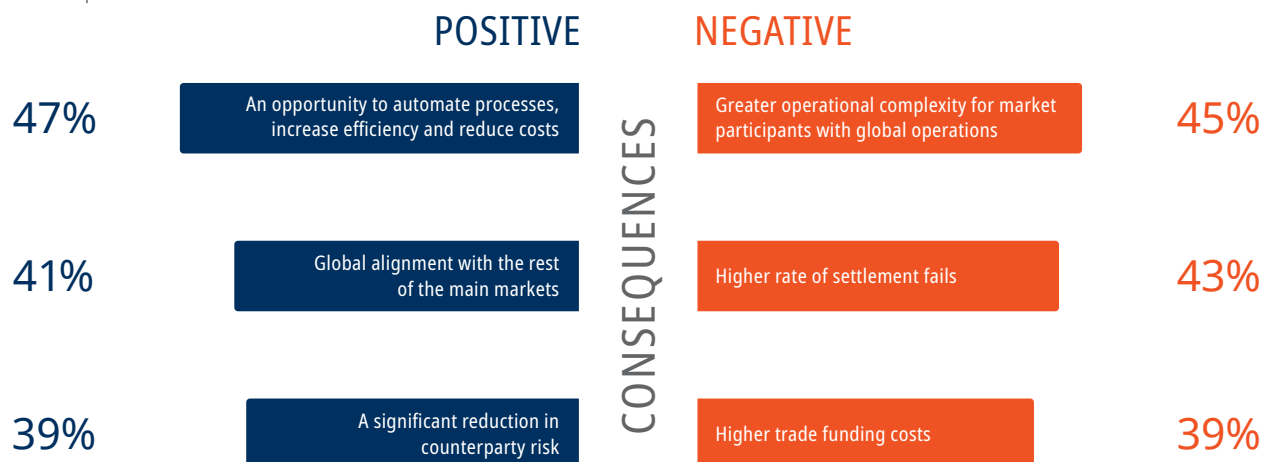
POSITIVE

NEGATIVE

CONSEQUENCES

47%

An opportunity to automate processes, increase efficiency and reduce costs

Greater operational complexity for market participants with global operations

45%

41%

Global alignment with the rest of the main markets

Higher rate of settlement fails

43%

39%

A significant reduction in counterparty risk

Higher trade funding costs

39%